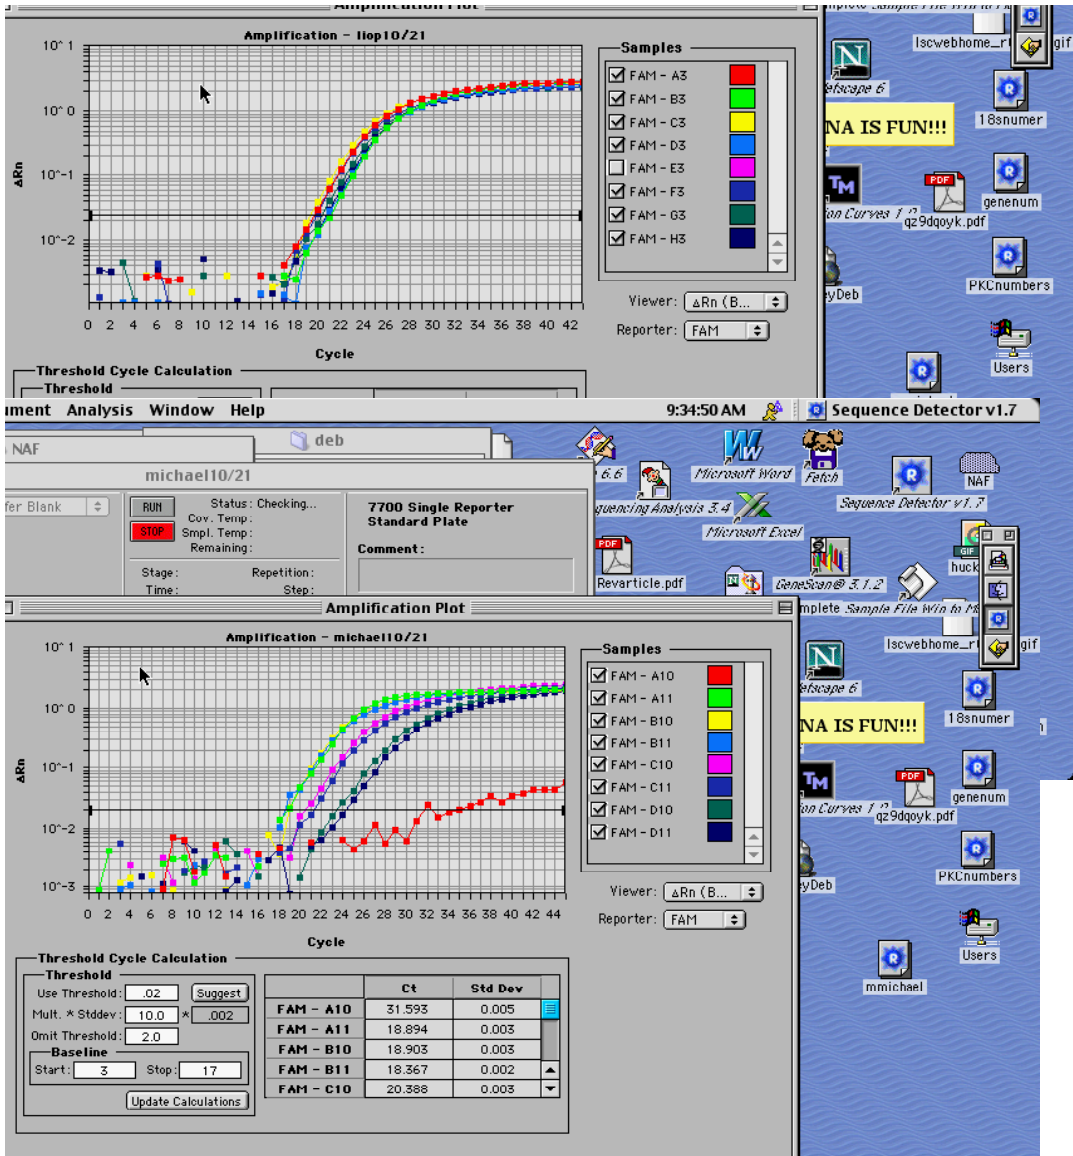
Amplification – llop10/21

10^1
10^0
10^-1
10^-2
ΔRn

0 2 4 6 8 10 12 14 16 18 20 22 24 26 28 30 32 34 36 38 40 42
Cycle

Samples
FAM – A3
FAM – B3
FAM – C3
FAM – D3
FAM – E3
FAM – F3
FAM – G3
FAM – H3

Viewer: ΔRn (B...
Reporter: FAM

Threshold Cycle Calculation
Threshold

lscwebhome_r
gif
etscape 6
NA IS FUN!!!
18snumer
on Curves 1.2
qz9dqoyk.pdf
genenum
yDeb
PKCnumbers
Users

ument Analysis Window Help 9:34:50 AM Sequence Detector v1.7

NAF
deb
michael10/21
fer Blank
RUN
STOP
Status: Checking...
Cov. Temp:
Smpl. Temp:
Remaining:
Stage:
Time:
Repetition:
Step:
7700 Single Reporter
Standard Plate
Comment:

6.6
quencing Analysis 3.4
Microsoft Word
Fetch
Microsoft Excel
Sequence Detector v1.7
NAF
Revarticle.pdf
GeneScan® 3.1.2
huck
mplete Sample File Win to M

Amplification Plot
Amplification – michael10/21

10^1
10^0
10^-1
10^-2
10^-3
ΔRn

0 2 4 6 8 10 12 14 16 18 20 22 24 26 28 30 32 34 36 38 40 42 44
Cycle

Samples
FAM – A10
FAM – A11
FAM – B10
FAM – B11
FAM – C10
FAM – C11
FAM – D10
FAM – D11

Viewer: ΔRn (B...
Reporter: FAM

lscwebhome_r
gif
etscape 6
NA IS FUN!!!
18snumer
on Curves 1.2
qz9dqoyk.pdf
genenum
yDeb
PKCnumbers
Users
mmichael

Threshold Cycle Calculation
Threshold
Use Threshold: .02 Suggest
Mult. * Stddev: 10.0 * .002
Omit Threshold: 2.0
Baseline
Start: 3 Stop: 17
Update Calculations

| | Ct | Std Dev |
|---|---|---|
| FAM – A10 | 31.593 | 0.005 |
| FAM – A11 | 18.894 | 0.003 |
| FAM – B10 | 18.903 | 0.003 |
| FAM – B11 | 18.367 | 0.002 |
| FAM – C10 | 20.388 | 0.003 |